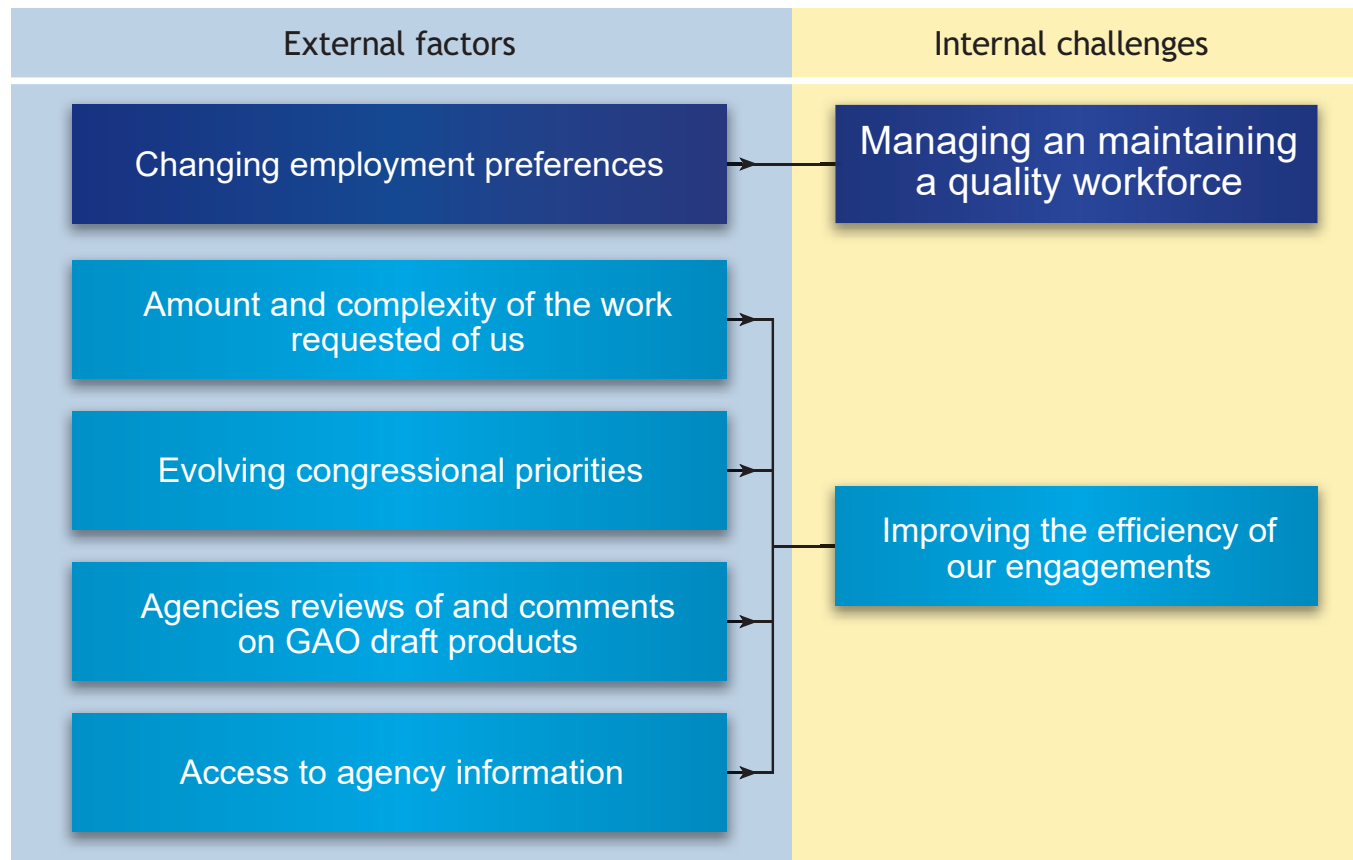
External factors

Internal challenges

Changing employment preferences

Managing an maintaining a quality workforce

Amount and complexity of the work requested of us

Evolving congressional priorities

Agencies reviews of and comments on GAO draft products

Access to agency information

Improving the efficiency of our engagements